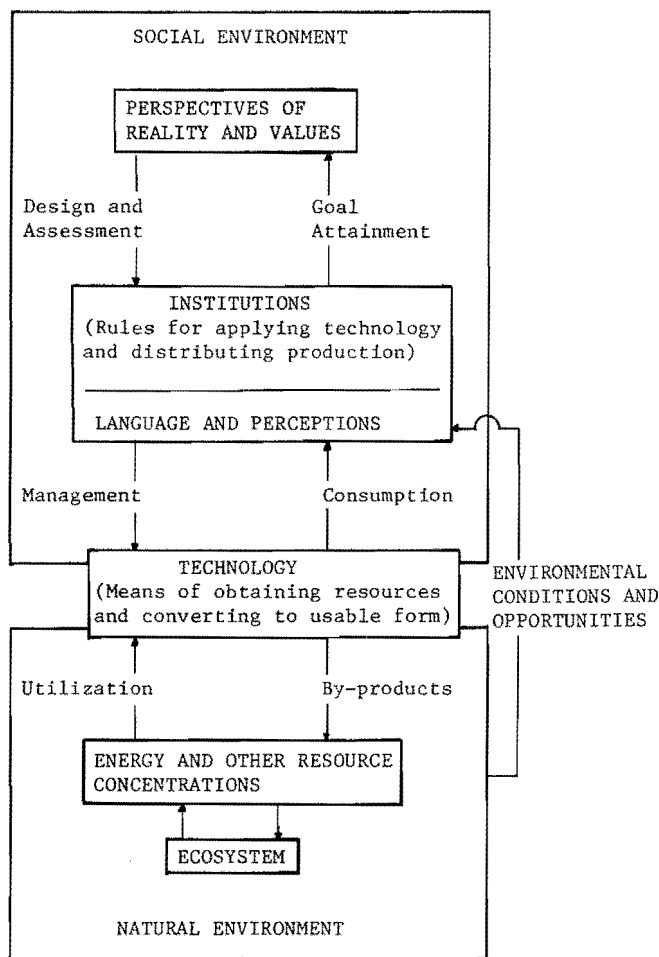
SOCIAL ENVIRONMENT

PERSPECTIVES OF REALITY AND VALUES

Design and Assessment

Goal Attainment

INSTITUTIONS
(Rules for applying technology and distributing production)

LANGUAGE AND PERCEPTIONS

Management

Consumption

TECHNOLOGY
(Means of obtaining resources and converting to usable form)

ENVIRONMENTAL CONDITIONS AND OPPORTUNITIES

Utilization

By-products

ENERGY AND OTHER RESOURCE CONCENTRATIONS

ECOSYSTEM

NATURAL ENVIRONMENT